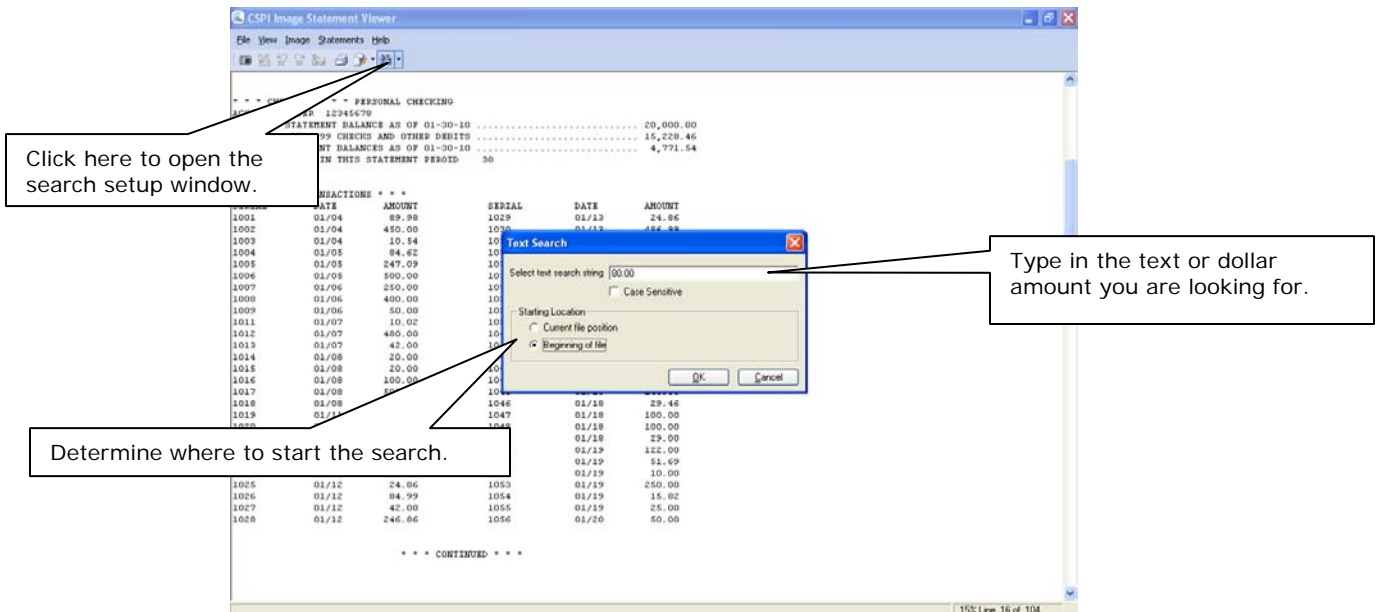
CSPI Image Statement Viewer

File View Image Statements Help

* * * CH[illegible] * * * PERSONAL CHECKING
AC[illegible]ER 12345670
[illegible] STATEMENT BALANCE AS OF 01-30-10 .............................. 20,000.00
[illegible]99 CHECKS AND OTHER DEBITS .............................. 15,228.46
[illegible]NT BALANCES AS OF 01-30-10 .............................. 4,771.54
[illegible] IN THIS STATEMENT PERIOD 30

Click here to open the search setup window.

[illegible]NSACTIONS * * *

| SERIAL | DATE | AMOUNT | SERIAL | DATE | AMOUNT |
|---|---|---|---|---|---|
| 1001 | 01/04 | 89.98 | 1029 | 01/13 | 24.86 |
| 1002 | 01/04 | 450.00 | 1030 | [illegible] | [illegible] |
| 1003 | 01/04 | 10.54 | 10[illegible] | | |
| 1004 | 01/05 | 84.62 | 10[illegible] | | |
| 1005 | 01/05 | 247.09 | 10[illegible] | | |
| 1006 | 01/05 | 500.00 | 10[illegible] | | |
| 1007 | 01/06 | 250.00 | 10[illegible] | | |
| 1008 | 01/06 | 400.00 | 10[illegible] | | |
| 1009 | 01/06 | 50.00 | 10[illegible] | | |
| 1011 | 01/07 | 10.02 | 10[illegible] | | |
| 1012 | 01/07 | 480.00 | 10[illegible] | | |
| 1013 | 01/07 | 42.00 | 10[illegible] | | |
| 1014 | 01/08 | 20.00 | 10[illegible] | | |
| 1015 | 01/08 | 20.00 | 10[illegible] | | |
| 1016 | 01/08 | 100.00 | 10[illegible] | | |
| 1017 | 01/08 | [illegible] | 10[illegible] | | |
| 1018 | 01/08 | | 1046 | 01/18 | 29.46 |
| 1019 | 01/1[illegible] | | 1047 | 01/18 | 100.00 |
| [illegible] | | | 1048 | 01/18 | 100.00 |
| | | | | 01/18 | 29.00 |
| | | | | 01/19 | 122.00 |
| | | | | 01/19 | 51.69 |
| | | | | 01/19 | 10.00 |
| 1025 | 01/12 | 24.86 | 1053 | 01/19 | 250.00 |
| 1026 | 01/12 | 84.99 | 1054 | 01/19 | 15.82 |
| 1027 | 01/12 | 42.00 | 1055 | 01/19 | 25.00 |
| 1028 | 01/12 | 246.86 | 1056 | 01/20 | 50.00 |

Text Search

Select text search string 80.00

Case Sensitive

Starting Location
Current file position
Beginning of file

OK Cancel

Type in the text or dollar amount you are looking for.

Determine where to start the search.

* * * CONTINUED * * *

15% Line 16 of 104